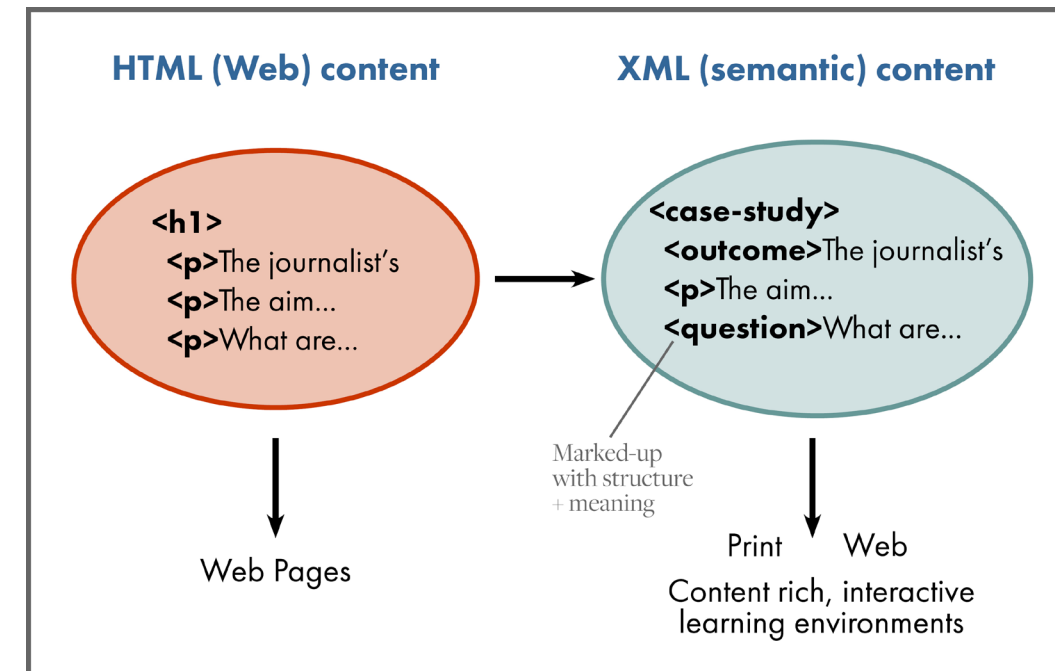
HTML (Web) content

XML (semantic) content

<h1>
<p>The journalist's
<p>The aim...
<p>What are...

<case-study>
<outcome>The journalist's
<p>The aim...
<question>What are...

Marked-up with structure + meaning

Web Pages

Print Web

Content rich, interactive learning environments